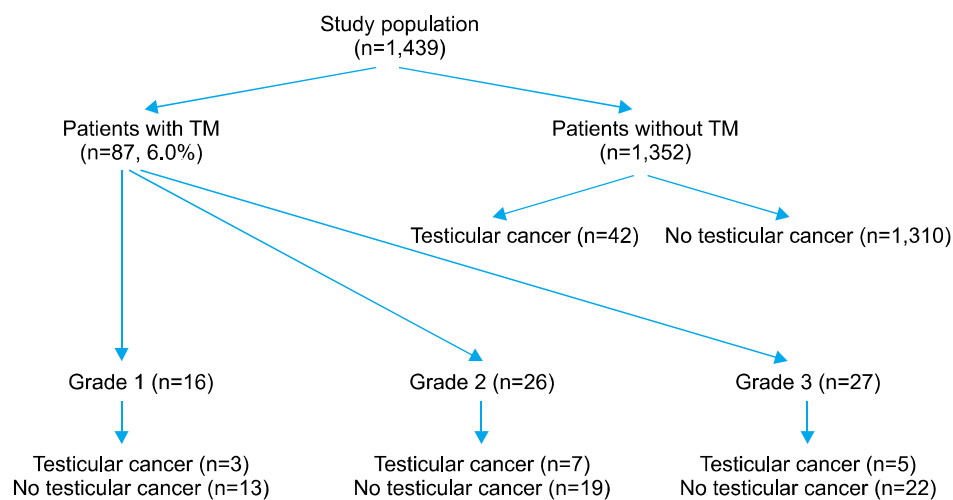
Study population
(n=1,439)

Patients with TM
(n=87, 6.0%)

Patients without TM
(n=1,352)

Testicular cancer (n=42)

No testicular cancer (n=1,310)

Grade 1 (n=16)

Grade 2 (n=26)

Grade 3 (n=27)

Testicular cancer (n=3)
No testicular cancer (n=13)

Testicular cancer (n=7)
No testicular cancer (n=19)

Testicular cancer (n=5)
No testicular cancer (n=22)